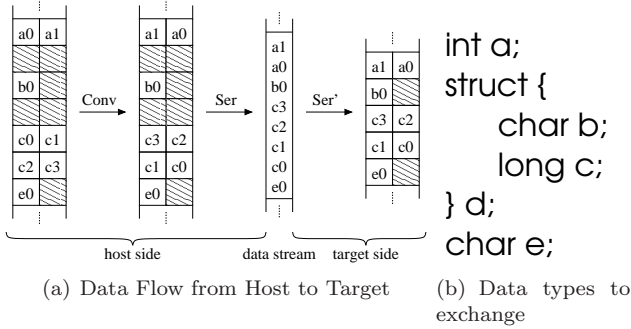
a0 a1
b0
c0 c1
c2 c3
e0

Conv

a1 a0
b0
c3 c2
c1 c0
e0

Ser

a1
a0
b0
c3
c2
c1
c0
e0

Ser'

a1 a0
b0
c3 c2
c1 c0
e0

host side
data stream
target side

int a;
struct {
char b;
long c;
} d;
char e;

(a) Data Flow from Host to Target

(b) Data types to exchange